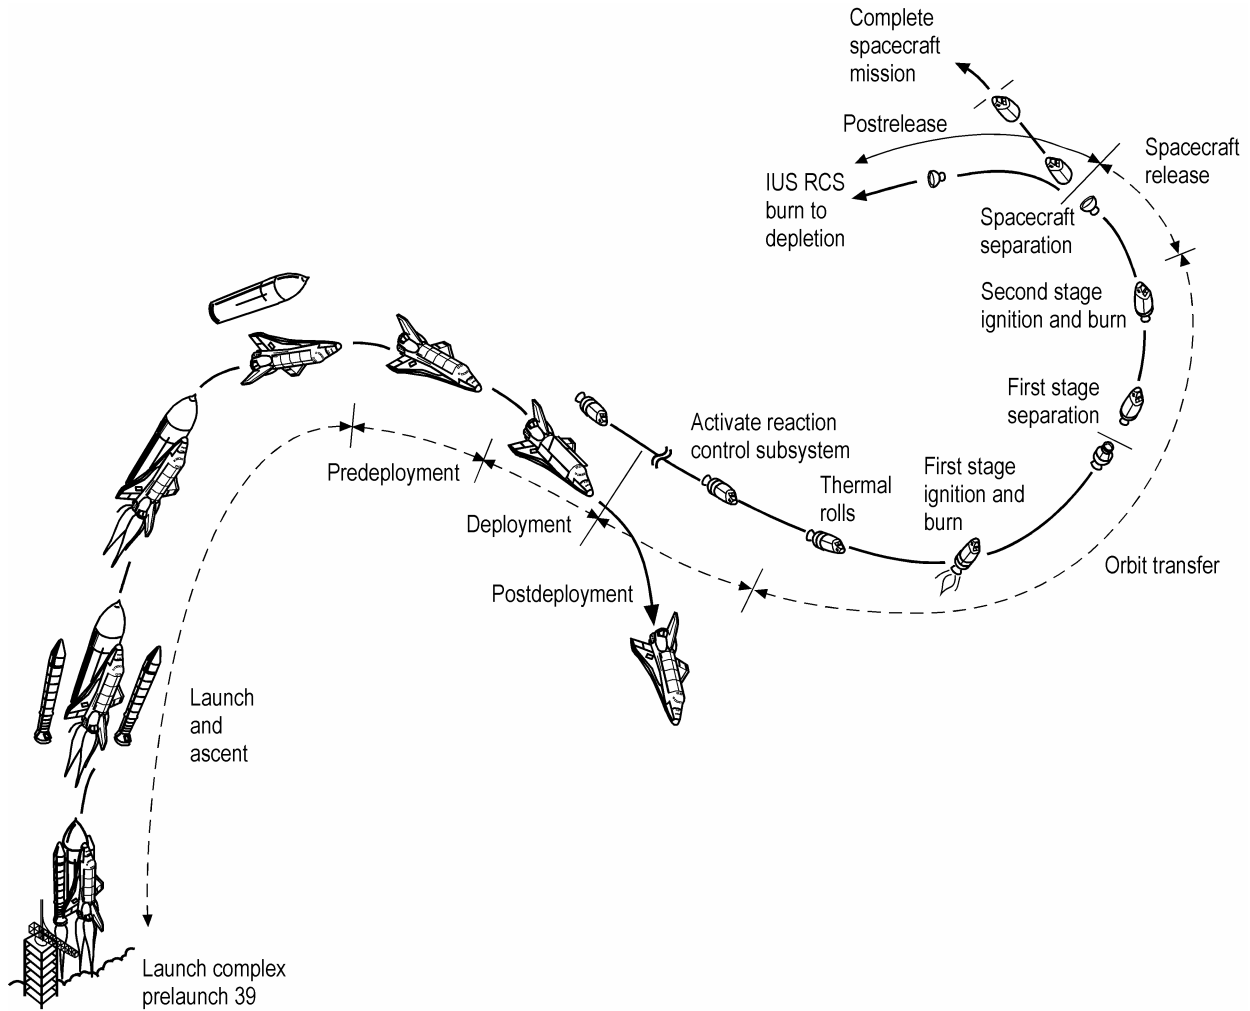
Complete spacecraft mission

Postrelease

Spacecraft release

IUS RCS burn to depletion

Spacecraft separation

Second stage ignition and burn

First stage separation

Activate reaction control subsystem

Thermal rolls

First stage ignition and burn

Orbit transfer

Predeployment

Deployment

Postdeployment

Launch and ascent

Launch complex prelaunch 39